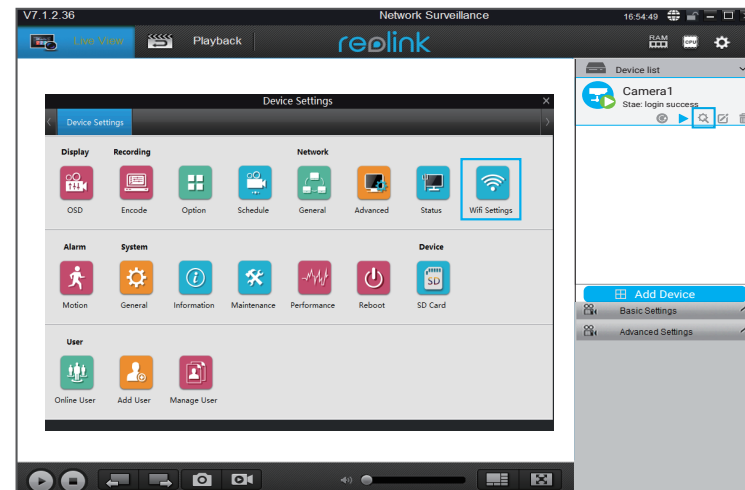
V7.1.2.36
Network Surveillance
16:54:49
Live View
Playback
reolink
RAM
CPU
Device list
Camera1
Stae: login success
Device Settings
Device Settings
Display
Recording
Network
OSD
Encode
Option
Schedule
General
Advanced
Status
Wifi Settings
Alarm
System
Device
SD
Motion
General
Information
Maintenance
Performance
Reboot
SD Card
User
Online User
Add User
Manage User
Add Device
Basic Settings
Advanced Settings